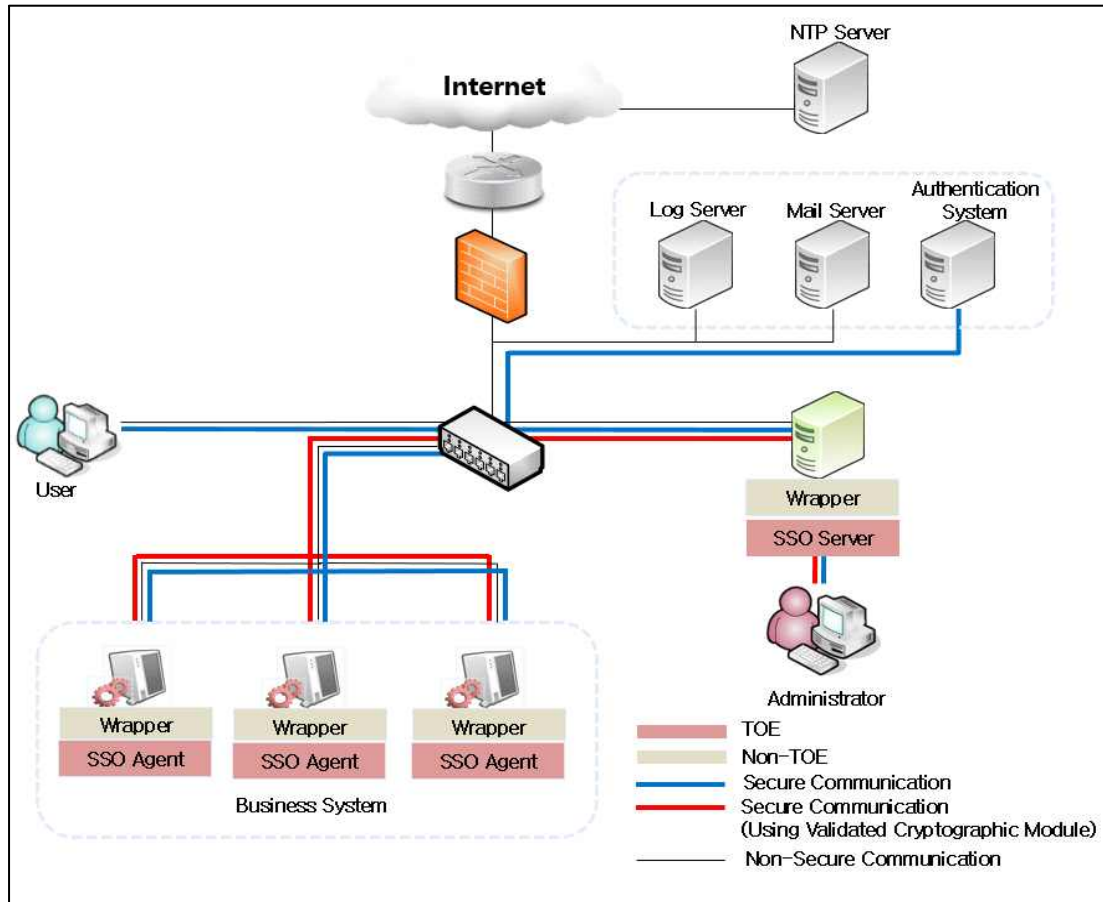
Internet

NTP Server

Log Server

Mail Server

Authentication System

User

Wrapper

SSO Server

Administrator

Wrapper

SSO Agent

Wrapper

SSO Agent

Wrapper

SSO Agent

Business System

TOE

Non-TOE

Secure Communication

Secure Communication (Using Validated Cryptographic Module)

Non-Secure Communication